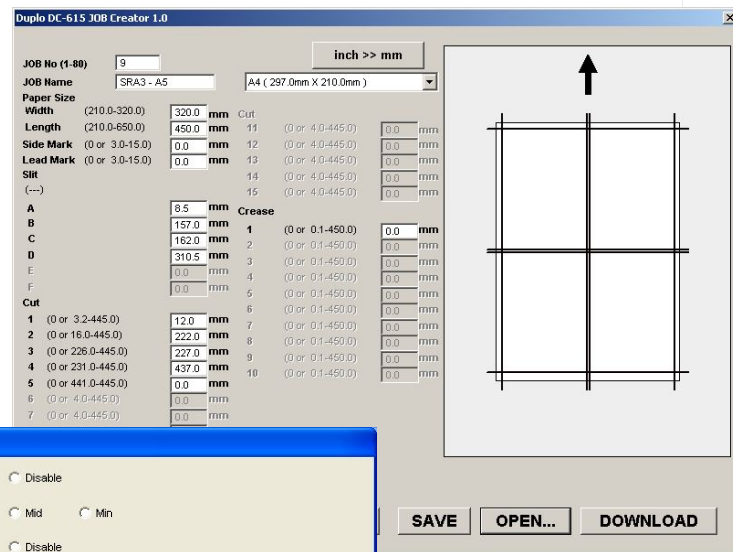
Duplo DC-615 JOB Creator 1.0

X

JOB No (1-80) 9

JOB Name SRA3 - A5

inch >> mm

A4 ( 297.0mm X 210.0mm )

Paper Size

Width (210.0-320.0) 320.0 mm

Length (210.0-650.0) 450.0 mm

Side Mark (0 or 3.0-15.0) 0.0 mm

Lead Mark (0 or 3.0-15.0) 0.0 mm

Slit

(---)

A 8.5 mm

B 157.0 mm

C 162.0 mm

D 310.5 mm

E 0.0 mm

F 0.0 mm

Cut

1 (0 or 3.2-445.0) 12.0 mm

2 (0 or 16.0-445.0) 222.0 mm

3 (0 or 226.0-445.0) 227.0 mm

4 (0 or 231.0-445.0) 437.0 mm

5 (0 or 441.0-445.0) 0.0 mm

6 (0 or 4.0-445.0) 0.0 mm

7 (0 or 4.0-445.0) 0.0 mm

Cut

11 (0 or 4.0-445.0) 0.0 mm

12 (0 or 4.0-445.0) 0.0 mm

13 (0 or 4.0-445.0) 0.0 mm

14 (0 or 4.0-445.0) 0.0 mm

15 (0 or 4.0-445.0) 0.0 mm

Crease

1 (0 or 0.1-450.0) 0.0 mm

2 (0 or 0.1-450.0) 0.0 mm

3 (0 or 0.1-450.0) 0.0 mm

4 (0 or 0.1-450.0) 0.0 mm

5 (0 or 0.1-450.0) 0.0 mm

6 (0 or 0.1-450.0) 0.0 mm

7 (0 or 0.1-450.0) 0.0 mm

8 (0 or 0.1-450.0) 0.0 mm

9 (0 or 0.1-450.0) 0.0 mm

10 (0 or 0.1-450.0) 0.0 mm

Disable

Mid Min

Disable

SAVE OPEN... DOWNLOAD